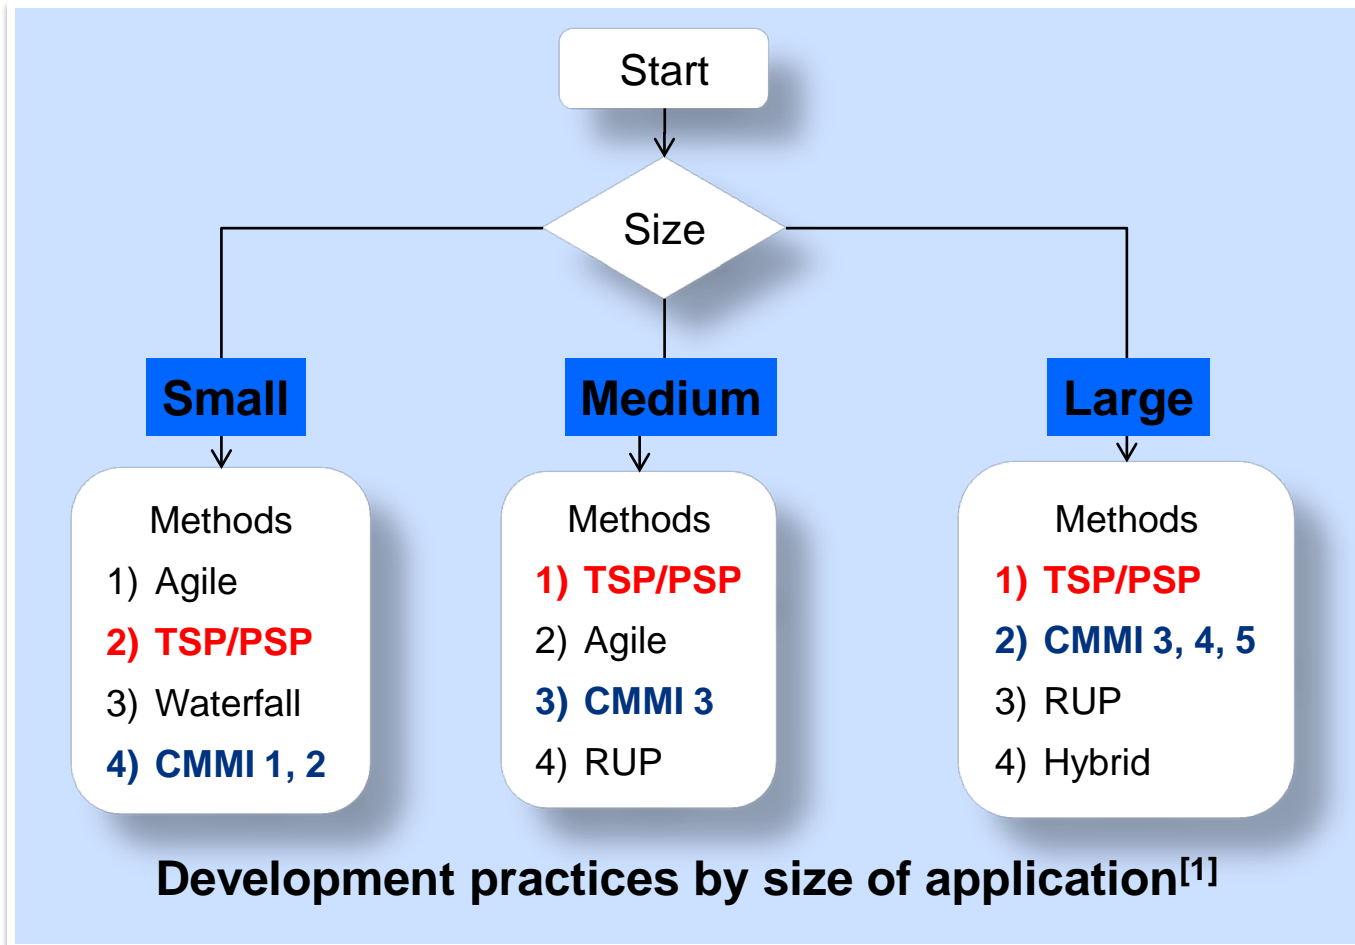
Start

Size

Small

Medium

Large

Methods
1) Agile
2) TSP/PSP
3) Waterfall
4) CMMI 1, 2

Methods
1) TSP/PSP
2) Agile
3) CMMI 3
4) RUP

Methods
1) TSP/PSP
2) CMMI 3, 4, 5
3) RUP
4) Hybrid

Development practices by size of application$^{[1]}$